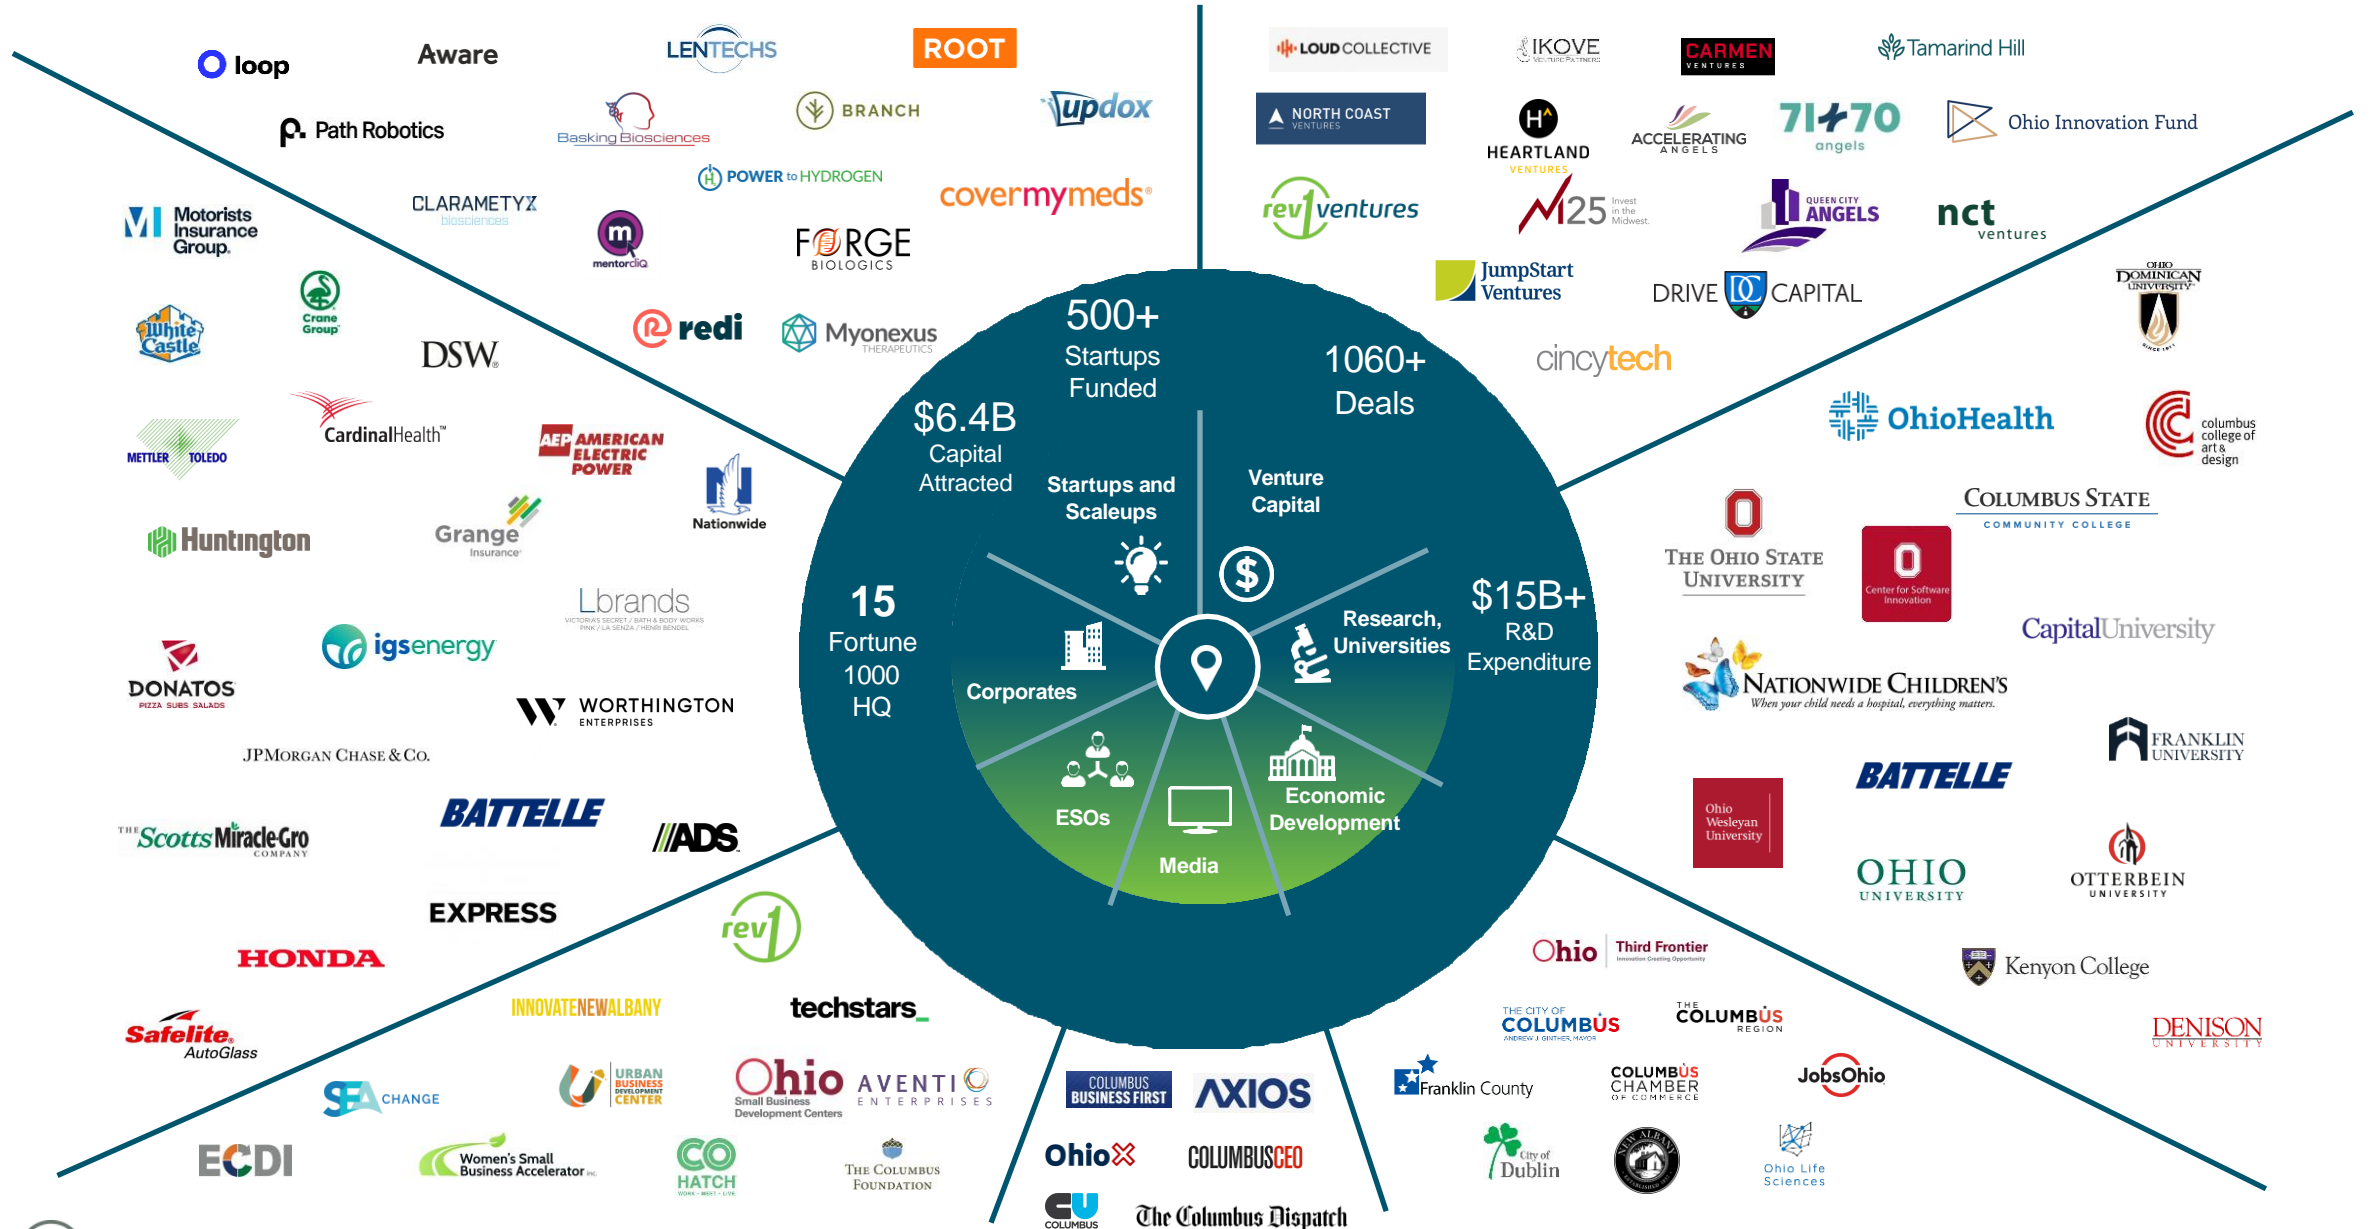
loop
Aware
LENTECHS
ROOT
Path Robotics
Basking Biosciences
BRANCH
updox
POWER to HYDROGEN
Motorists Insurance Group
CLARAMETYX biosciences
mentorcliQ
covermymeds
FORGE BIOLOGICS
White Castle
Crane Group
DSW
redi
Myonexus THERAPEUTICS
METTLER TOLEDO
CardinalHealth
AEP AMERICAN ELECTRIC POWER
Nationwide
Huntington
Grange Insurance
Lbrands
VICTORIA'S SECRET / BATH & BODY WORKS PINK / LA SENZA / HENRI BENDEL
DONATOS PIZZA SUBS SALADS
igsenergy
WORTHINGTON ENTERPRISES
JPMORGAN CHASE & CO.
THE Scotts Miracle-Gro COMPANY
BATTELLE
ADS
EXPRESS
rev1
HONDA
INNOVATENEWALBANY
techstars_
Safelite AutoGlass
SEA CHANGE
URBAN BUSINESS DEVELOPMENT CENTER
Ohio Small Business Development Centers
AVENTI ENTERPRISES
ECDI
Women's Small Business Accelerator
CO HATCH WORK • MEET • LIVE
THE COLUMBUS FOUNDATION

LOUD COLLECTIVE
IKOVE VENTURE PARTNERS
CARMEN VENTURES
Tamarind Hill
NORTH COAST VENTURES
HEARTLAND VENTURES
ACCELERATING ANGELS
71+70 angels
Ohio Innovation Fund
rev1 ventures
M25 Invest in the Midwest.
QUEEN CITY ANGELS
nct ventures
JumpStart Ventures
DRIVE CAPITAL
cincytech
OHIO DOMINICAN UNIVERSITY
OhioHealth
columbus college of art & design
THE OHIO STATE UNIVERSITY
Center for Software Innovation
COLUMBUS STATE COMMUNITY COLLEGE
CapitalUniversity
NATIONWIDE CHILDREN'S When your child needs a hospital, everything matters.
FRANKLIN UNIVERSITY
Ohio Wesleyan University
BATTELLE
OHIO UNIVERSITY
OTTERBEIN UNIVERSITY
Ohio Third Frontier
Kenyon College
THE CITY OF COLUMBUS ANDREW J. GINTHER, MAYOR
THE COLUMBUS REGION
DENISON UNIVERSITY
Franklin County
COLUMBUS CHAMBER OF COMMERCE
JobsOhio
City of Dublin
NEW ALBANY
Ohio Life Sciences
COLUMBUS BUSINESS FIRST
AXIOS
Ohio X
COLUMBUSCEO
CU COLUMBUS
The Columbus Dispatch

500+ Startups Funded
1060+ Deals
$6.4B Capital Attracted
Startups and Scaleups
Venture Capital
15 Fortune 1000 HQ
Corporates
Research, Universities
$15B+ R&D Expenditure
ESOs
Media
Economic Development